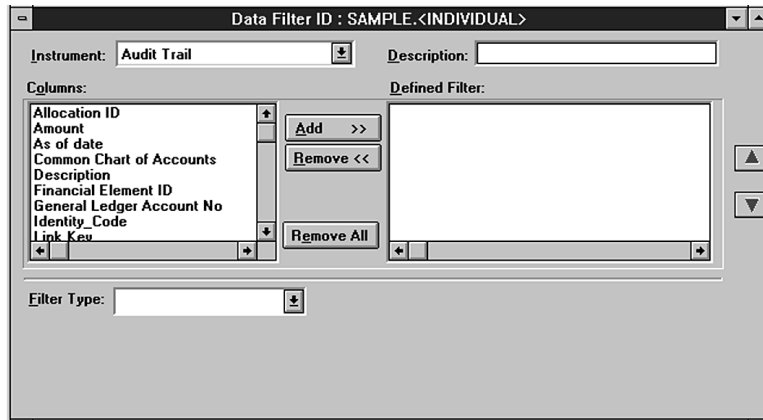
Data Filter ID : SAMPLE.<INDIVIDUAL>

Instrument: Audit Trail

Description:

Columns:

Allocation ID
Amount
As of date
Common Chart of Accounts
Description
Financial Element ID
General Ledger Account No
Identity_Code
Link Key

Add >>

Remove <<

Remove All

Defined Filter:

Filter Type: